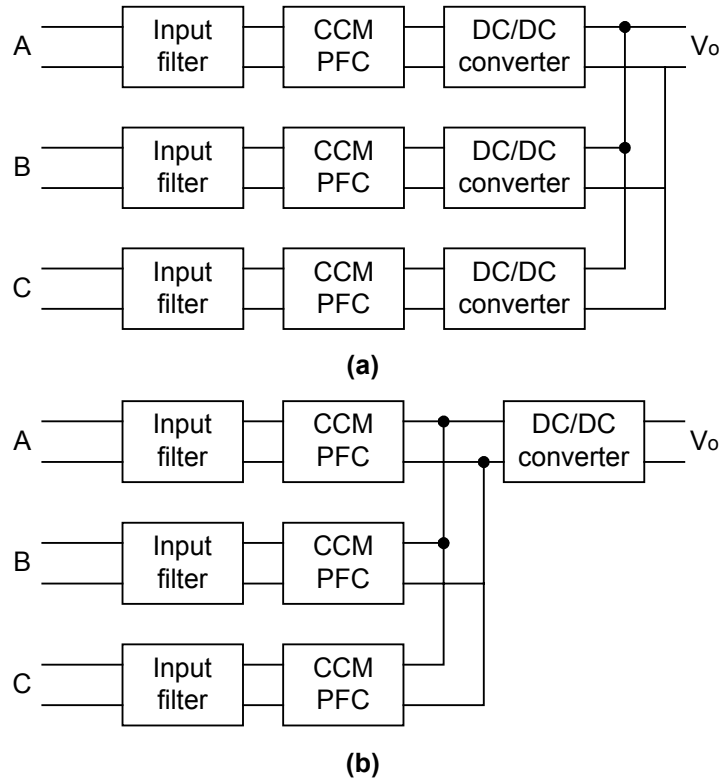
A
Input filter
CCM PFC
DC/DC converter
$V_o$

B
Input filter
CCM PFC
DC/DC converter

C
Input filter
CCM PFC
DC/DC converter

(a)

A
Input filter
CCM PFC
DC/DC converter
$V_o$

B
Input filter
CCM PFC

C
Input filter
CCM PFC

(b)